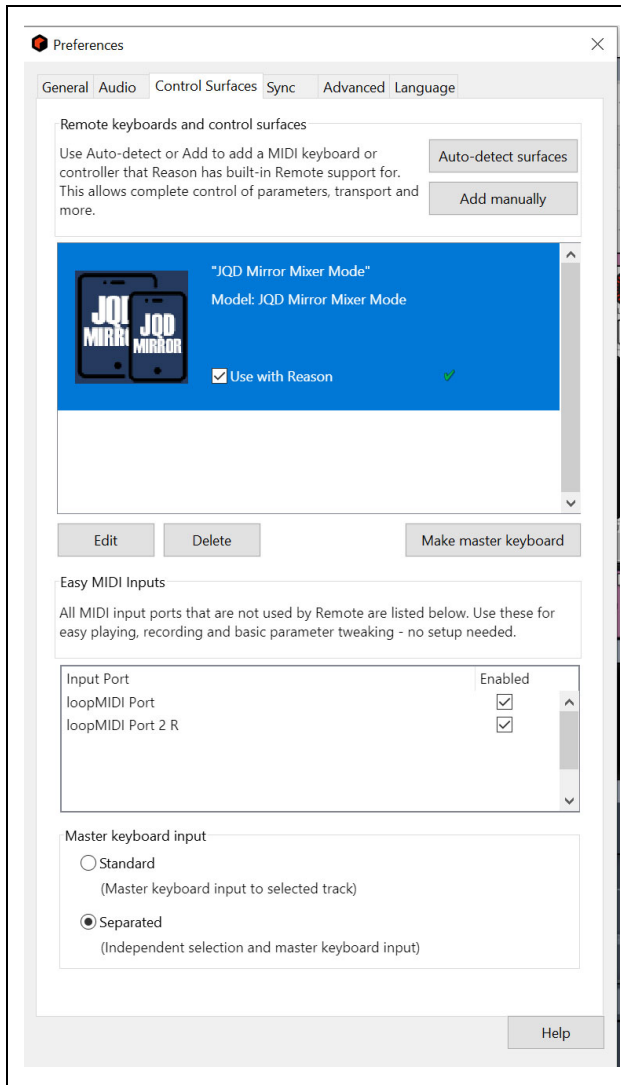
Preferences

General Audio Control Surfaces Sync Advanced Language

Remote keyboards and control surfaces

Use Auto-detect or Add to add a MIDI keyboard or controller that Reason has built-in Remote support for. This allows complete control of parameters, transport and more.

Auto-detect surfaces

Add manually

JQD MIRROR JQD MIRROR

"JQD Mirror Mixer Mode"

Model: JQD Mirror Mixer Mode

Use with Reason

Edit

Delete

Make master keyboard

Easy MIDI Inputs

All MIDI input ports that are not used by Remote are listed below. Use these for easy playing, recording and basic parameter tweaking - no setup needed.

| Input Port | Enabled |
|---|---|
| loopMIDI Port | ☑ |
| loopMIDI Port 2 R | ☑ |

Master keyboard input

Standard
(Master keyboard input to selected track)

Separated
(Independent selection and master keyboard input)

Help